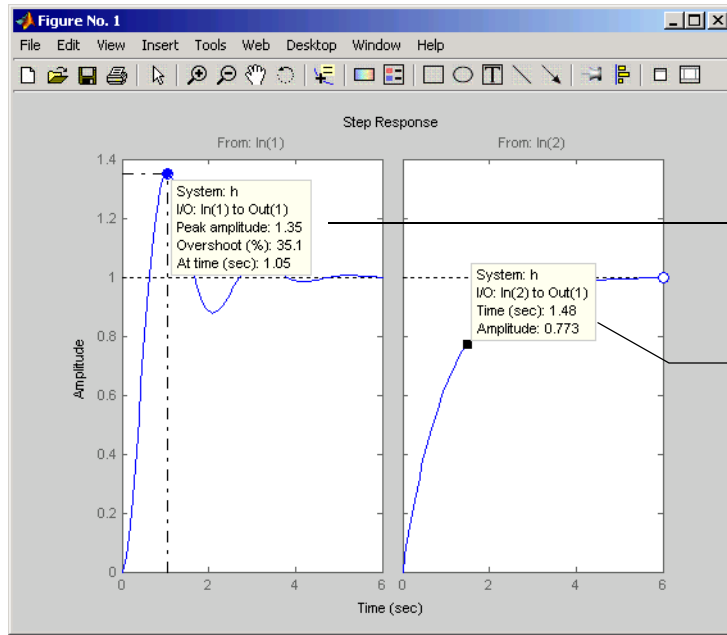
Figure No. 1

File Edit View Insert Tools Web Desktop Window Help

Step Response

From: In(1)

From: In(2)

System: h
I/O: In(1) to Out(1)
Peak amplitude: 1.35
Overshoot (%): 35.1
At time (sec): 1.05

System: h
I/O: In(2) to Out(1)
Time (sec): 1.48
Amplitude: 0.773

Amplitude

1.4
1.2
1
0.8
0.6
0.4
0.2
0

0 2 4 6
0 2 4 6

Time (sec)